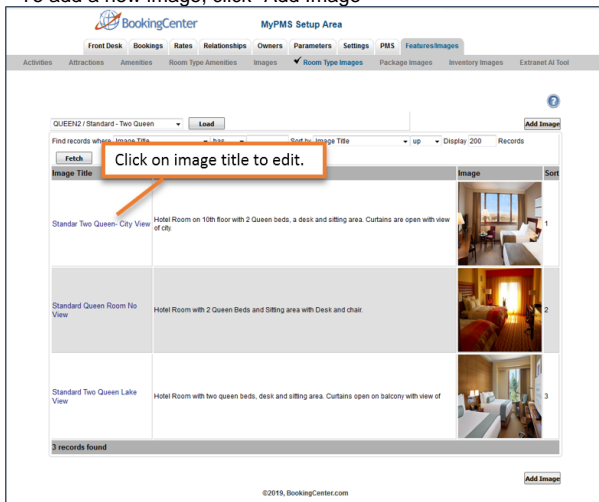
To add a new image, click "Add Image"

BookingCenter MyPMS Setup Area

Front Desk Bookings Rates Relationships Owners Parameters Settings PMS Features/Images

Activities Attractions Amenities Room Type Amenities Images Room Type Images Package Images Investory Images Extranet AI Tool

QUEEN2 / Standard - Two Queen Load

Add Image

Find records where Image Title has Sort by Image Title up Display 200 Records

Fetch

Click on image title to edit.

| Image Title | | Image | Sort |
|---|---|---|---|
| Standar Two Queen- City View | Hotel Room on 10th floor with 2 Queen beds, a desk and sitting area. Curtains are open with view of city. | | 1 |
| Standard Queen Room No View | Hotel Room with 2 Queen Beds and Sitting area with Desk and chair. | | 2 |
| Standard Two Queen Lake View | Hotel Room with two queen beds, desk and sitting area. Curtains open on balcony with view of | | 3 |
| 3 records found | | | |

Add Image

©2019, BookingCenter.com